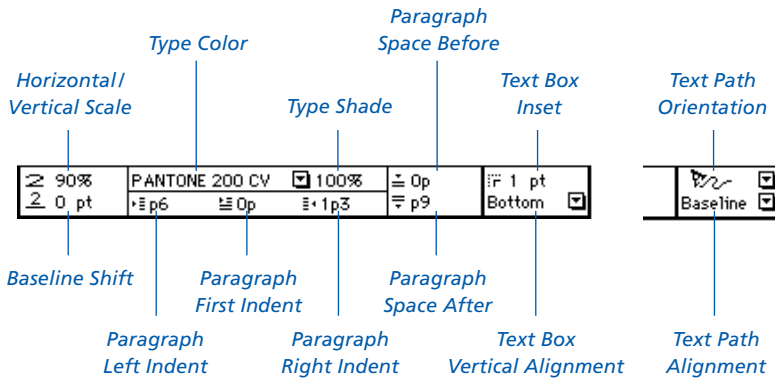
Paragraph Space Before

Type Color

Horizontal/ Vertical Scale

Type Shade

Text Box Inset

Text Path Orientation

90%
0 pt

PANTONE 200 CV
100%

p6
0p
1p3

0p
p9

1 pt
Bottom

Baseline

Baseline Shift

Paragraph First Indent

Paragraph Space After

Paragraph Left Indent

Paragraph Right Indent

Text Box Vertical Alignment

Text Path Alignment